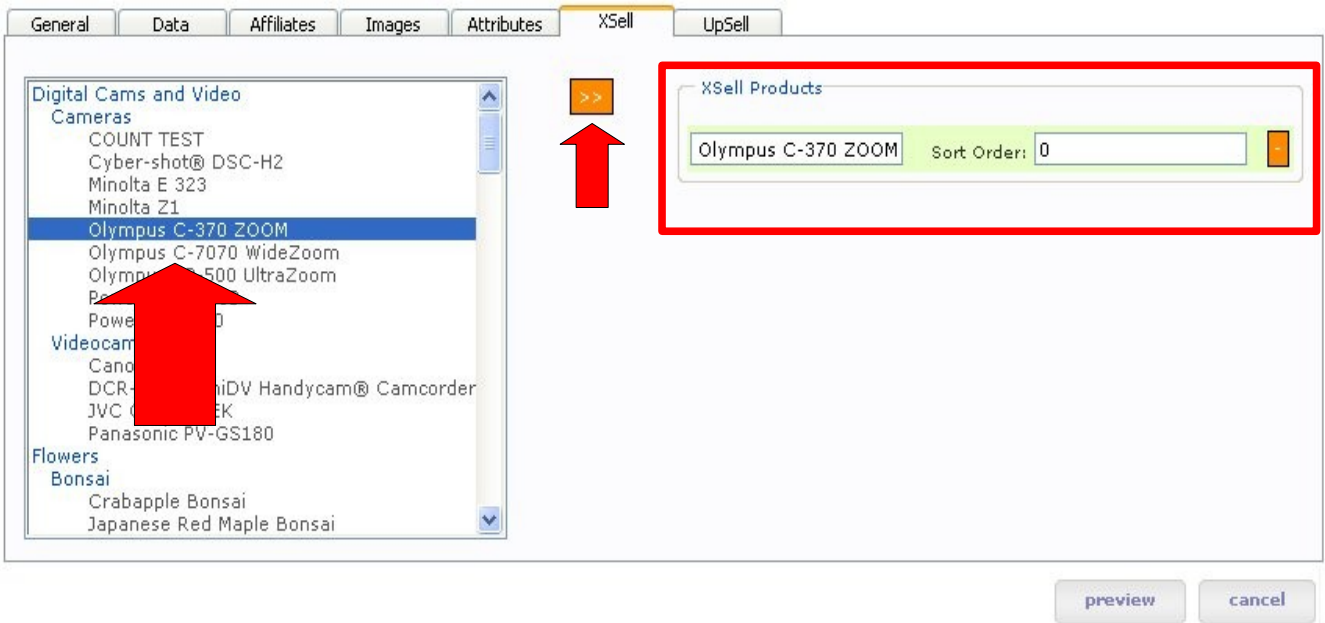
General Data Affiliates Images Attributes XSell UpSell

Digital Cams and Video
Cameras
COUNT TEST
Cyber-shot® DSC-H2
Minolta E 323
Minolta Z1
Olympus C-370 ZOOM
Olympus C-7070 WideZoom
Olymp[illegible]-500 UltraZoom
Pe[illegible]
Powe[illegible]0
Videocam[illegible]
Cano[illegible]
DCR-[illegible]iDV Handycam® Camcorder
JVC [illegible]EK
Panasonic PV-GS180
Flowers
Bonsai
Crabapple Bonsai
Japanese Red Maple Bonsai

>>

XSell Products
Olympus C-370 ZOOM Sort Order: 0 -

preview cancel